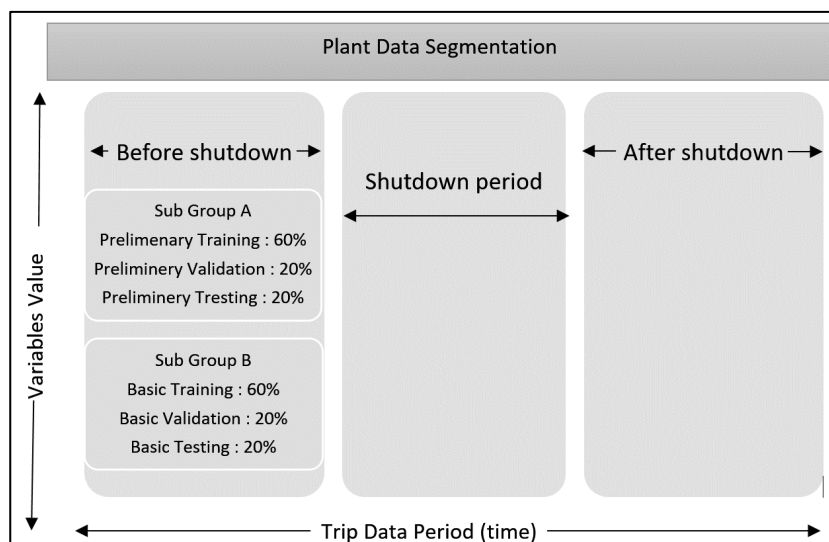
Plant Data Segmentation

Before shutdown

Sub Group A
Prelemenary Training : 60%
Preliminery Validation : 20%
Preliminery Tresting : 20%

Sub Group B
Basic Training : 60%
Basic Validation : 20%
Basic Testing : 20%

Shutdown period

After shutdown

Variables Value

Trip Data Period (time)